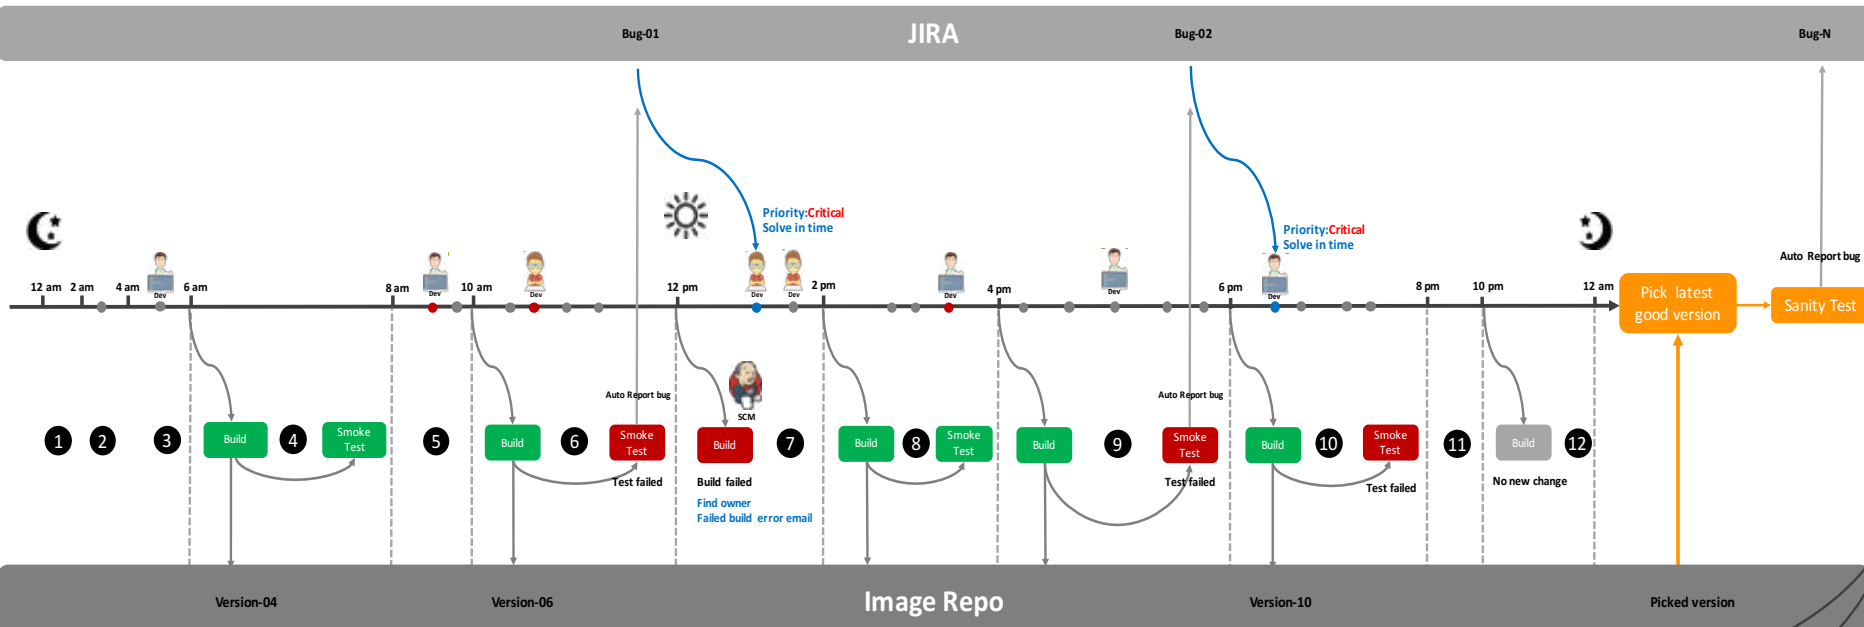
Bug-01 JIRA Bug-02 Bug-N

Priority:Critical
Solve in time

Priority:Critical
Solve in time

Auto Report bug

12 am 2 am 4 am Dev 6 am 8 am Dev 10 am Dev 12 pm Dev Dev 2 pm Dev 4 pm Dev 6 pm Dev 8 pm 10 pm 12 am

Pick latest good version

Sanity Test

Auto Report bug

SCM

Auto Report bug

1 2 3 Build 4 Smoke Test 5 Build 6 Smoke Test Build 7 Build 8 Smoke Test Build 9 Smoke Test Build 10 Smoke Test 11 Build 12

Test failed

Build failed

Find owner
Failed build error email

Test failed

Test failed

No new change

Version-04 Version-06 Image Repo Version-10 Picked version